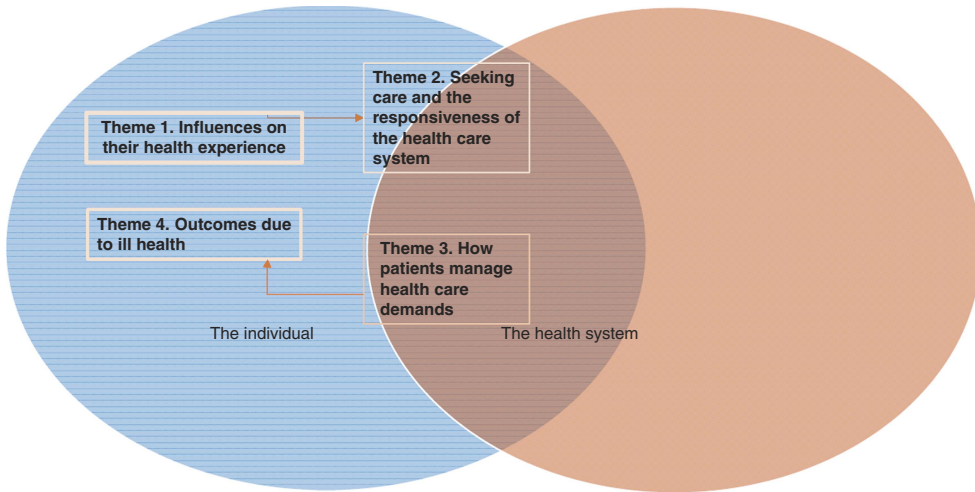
Theme 1. Influences on their health experience

Theme 2. Seeking care and the responsiveness of the health care system

Theme 4. Outcomes due to ill health

Theme 3. How patients manage health care demands

The individual

The health system